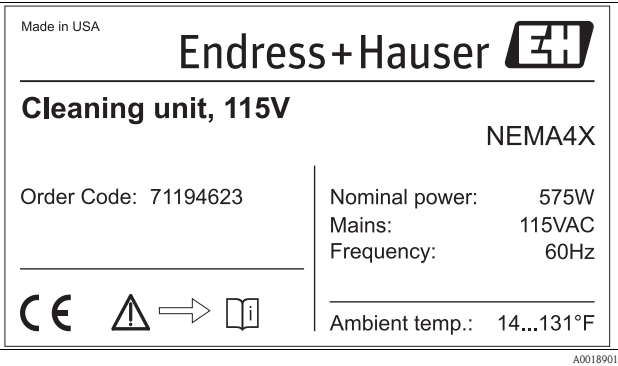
Made in USA

Endress+Hauser

Cleaning unit, 115V

NEMA4X

Order Code: 71194623

| Nominal power: | 575W |
|---|---|
| Mains: | 115VAC |
| Frequency: | 60Hz |

CE

i

Ambient temp.: 14...131°F

A0018901